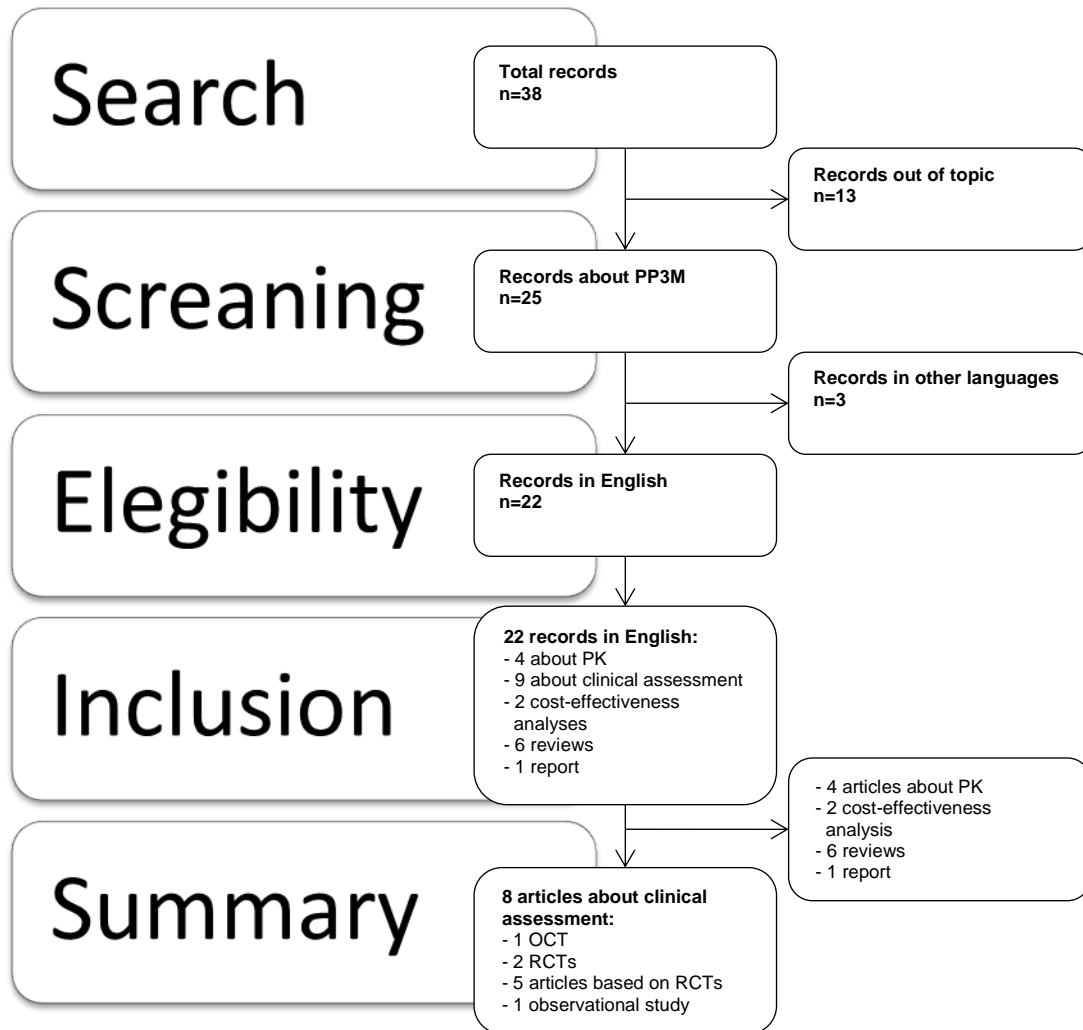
Search

Total records
n=38

Records out of topic
n=13

Screaning

Records about PP3M
n=25

Records in other languages
n=3

Elegibility

Records in English
n=22

Inclusion

22 records in English:
- 4 about PK
- 9 about clinical assessment
- 2 cost-effectiveness analyses
- 6 reviews
- 1 report

- 4 articles about PK
- 2 cost-effectiveness analysis
- 6 reviews
- 1 report

Summary

8 articles about clinical assessment:
- 1 OCT
- 2 RCTs
- 5 articles based on RCTs
- 1 observational study